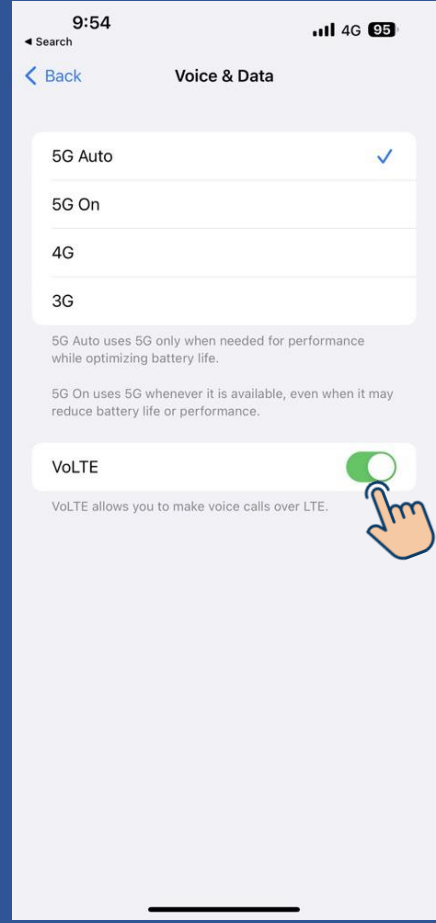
9:54
◂ Search
4G 95

< Back
Voice & Data

5G Auto ✓
5G On
4G
3G

5G Auto uses 5G only when needed for performance while optimizing battery life.

5G On uses 5G whenever it is available, even when it may reduce battery life or performance.

VoLTE

VoLTE allows you to make voice calls over LTE.